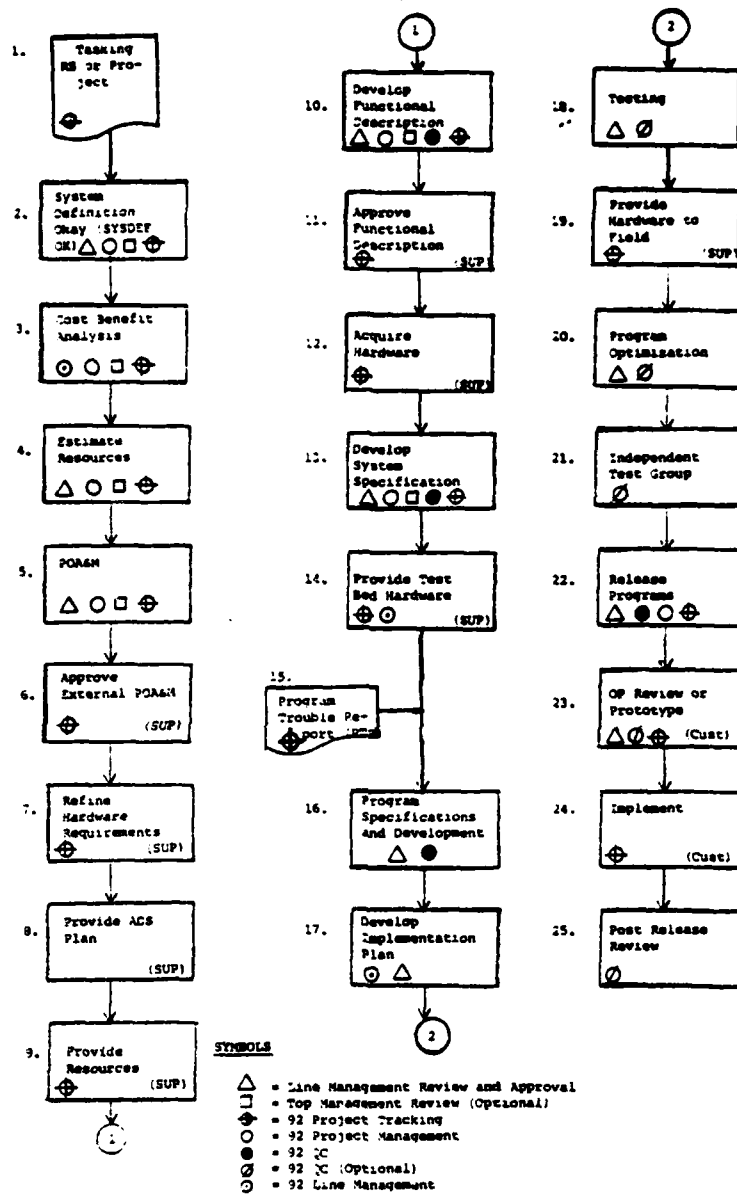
1. Tasking RS or Project
⊕

2. System Definition Okay (SYSDEF OK) △ ○ □ ⊕

3. Cost Benefit Analysis
⊙ ○ □ ⊕

4. Estimate Resources
△ ○ □ ⊕

5. POA&M
△ ○ □ ⊕

6. Approve External POA&M
⊕ (SUP)

7. Refine Hardware Requirements
⊕ (SUP)

8. Provide ACS Plan
(SUP)

9. Provide Resources
⊕ (SUP)

1

10. Develop Functional Description
△ ○ □ ● ⊕

11. Approve Functional Description
⊕ (SUP)

12. Acquire Hardware
⊕ (SUP)

13. Develop System Specification
△ ○ □ ● ⊕

14. Provide Test Bed Hardware
⊕ ⊙ (SUP)

15. Program Trouble Report (PTR)
⊕

16. Program Specifications and Development
△ ●

17. Develop Implementation Plan
⊙ △

2

2

18. Testing
△ Ø

19. Provide Hardware to Field
⊕ (SUP)

20. Program Optimization
△ Ø

21. Independent Test Group
Ø

22. Release Programs
△ ● ○ ⊕

23. OP Review or Prototype
△ Ø ⊕ (Cust)

24. Implement
⊕ (Cust)

25. Post Release Review
Ø

SYMBOLS

△ = Line Management Review and Approval
□ = Top Management Review (Optional)
⊕ = 92 Project Tracking
○ = 92 Project Management
● = 92 QC
Ø = 92 QC (Optional)
⊙ = 92 Line Management